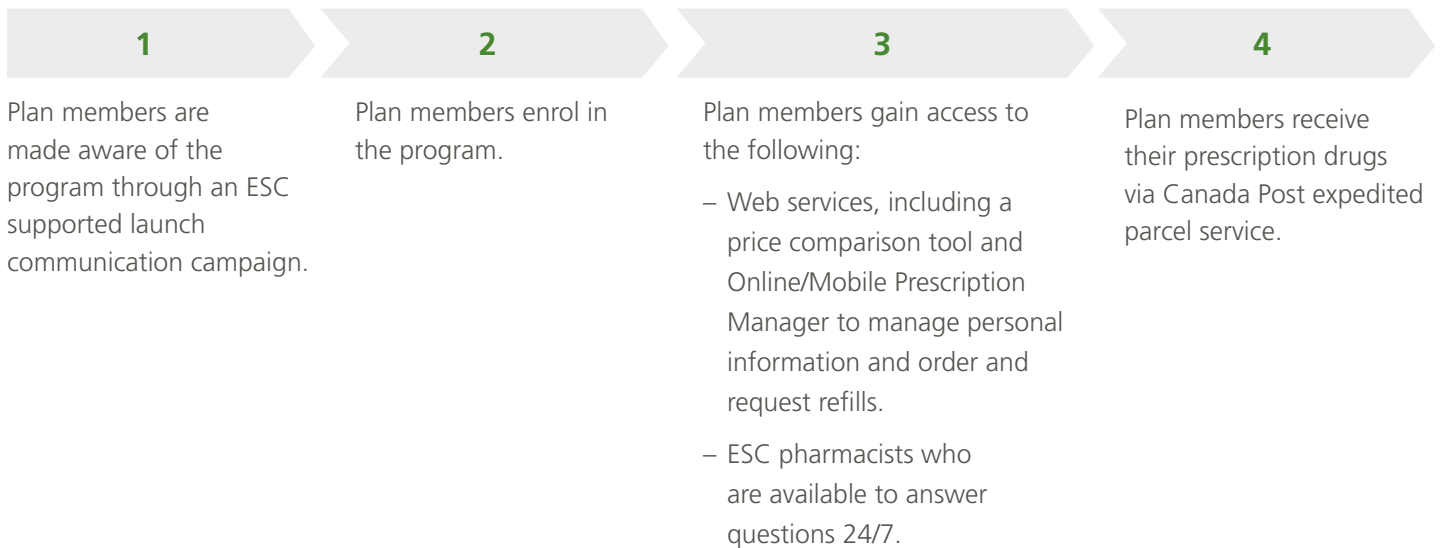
1

Plan members are made aware of the program through an ESC supported launch communication campaign.

2

Plan members enrol in the program.

3

Plan members gain access to the following:

– Web services, including a price comparison tool and Online/Mobile Prescription Manager to manage personal information and order and request refills.

– ESC pharmacists who are available to answer questions 24/7.

4

Plan members receive their prescription drugs via Canada Post expedited parcel service.